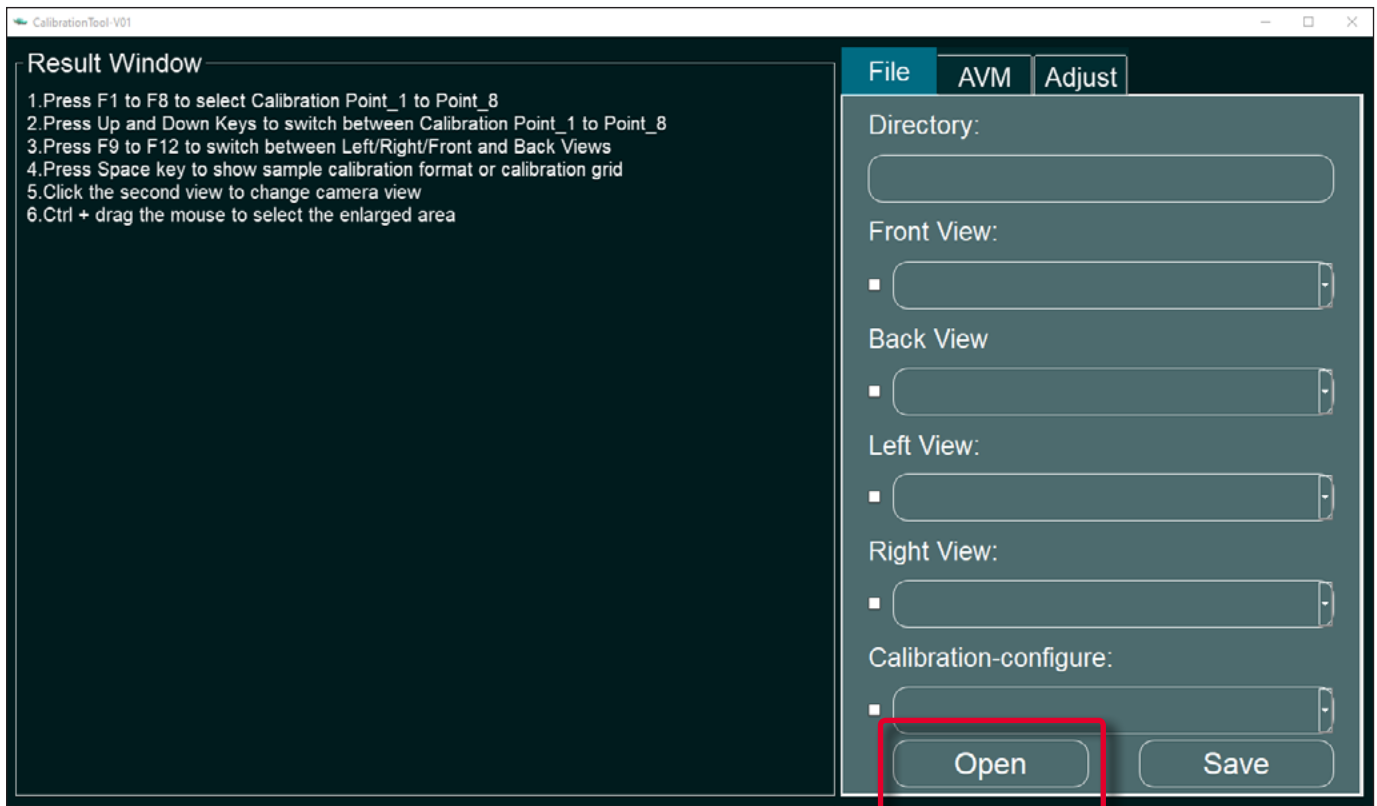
CalibrationTool-V01

Result Window

1.Press F1 to F8 to select Calibration Point_1 to Point_8
2.Press Up and Down Keys to switch between Calibration Point_1 to Point_8
3.Press F9 to F12 to switch between Left/Right/Front and Back Views
4.Press Space key to show sample calibration format or calibration grid
5.Click the second view to change camera view
6.Ctrl + drag the mouse to select the enlarged area

File AVM Adjust

Directory:

Front View:

Back View

Left View:

Right View:

Calibration-configure:

Open Save